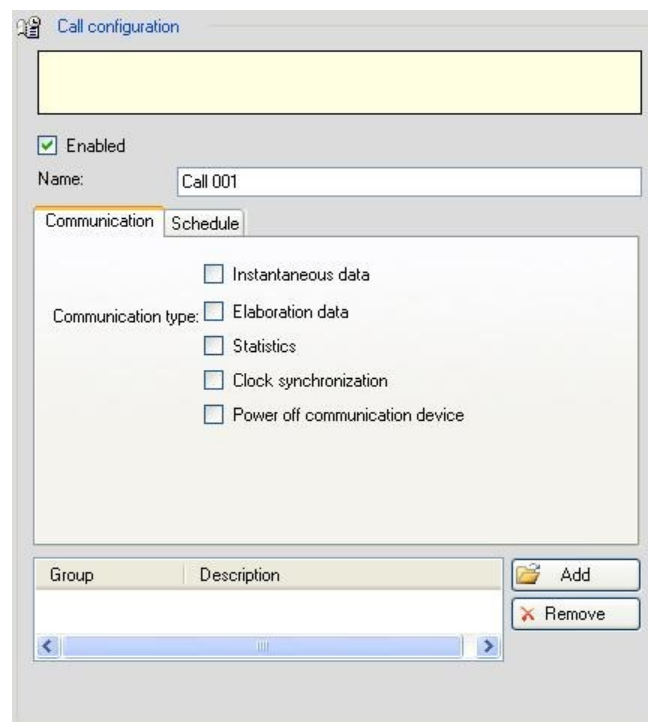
Call configuration

Enabled

Name: Call 001

Communication | Schedule

Communication type:
Instantaneous data
Elaboration data
Statistics
Clock synchronization
Power off communication device

| Group | Description |
|---|---|

Add
Remove